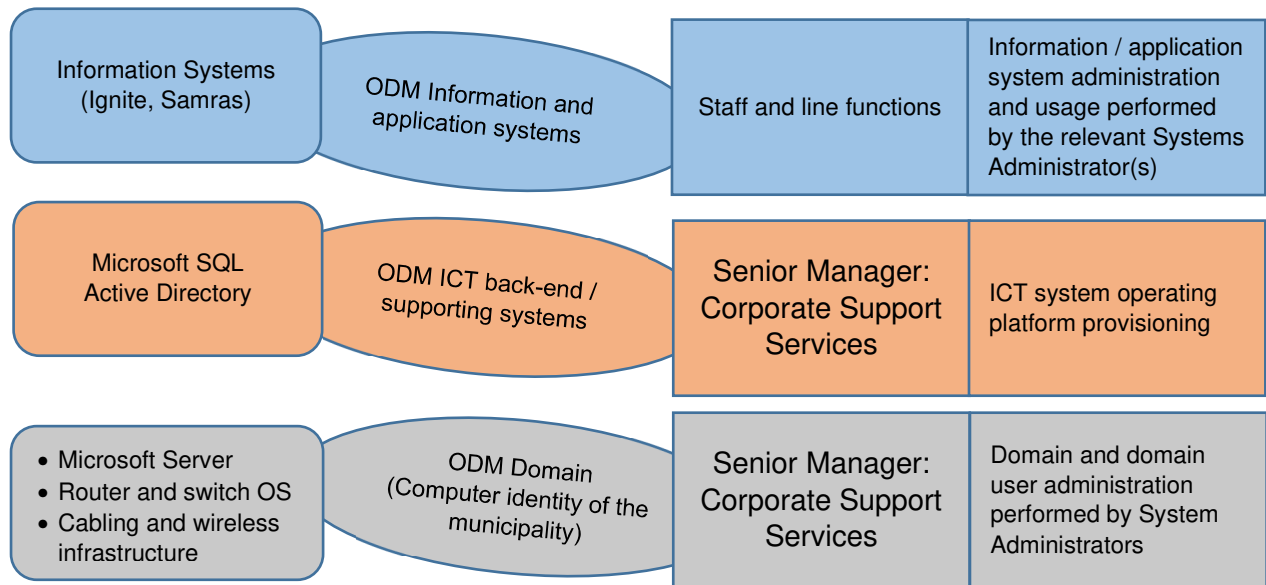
Information Systems (Ignite, Samras)

ODM Information and application systems

Staff and line functions

Information / application system administration and usage performed by the relevant Systems Administrator(s)

Microsoft SQL
Active Directory

ODM ICT back-end / supporting systems

Senior Manager: Corporate Support Services

ICT system operating platform provisioning

- Microsoft Server
- Router and switch OS
- Cabling and wireless infrastructure

ODM Domain (Computer identity of the municipality)

Senior Manager: Corporate Support Services

Domain and domain user administration performed by System Administrators